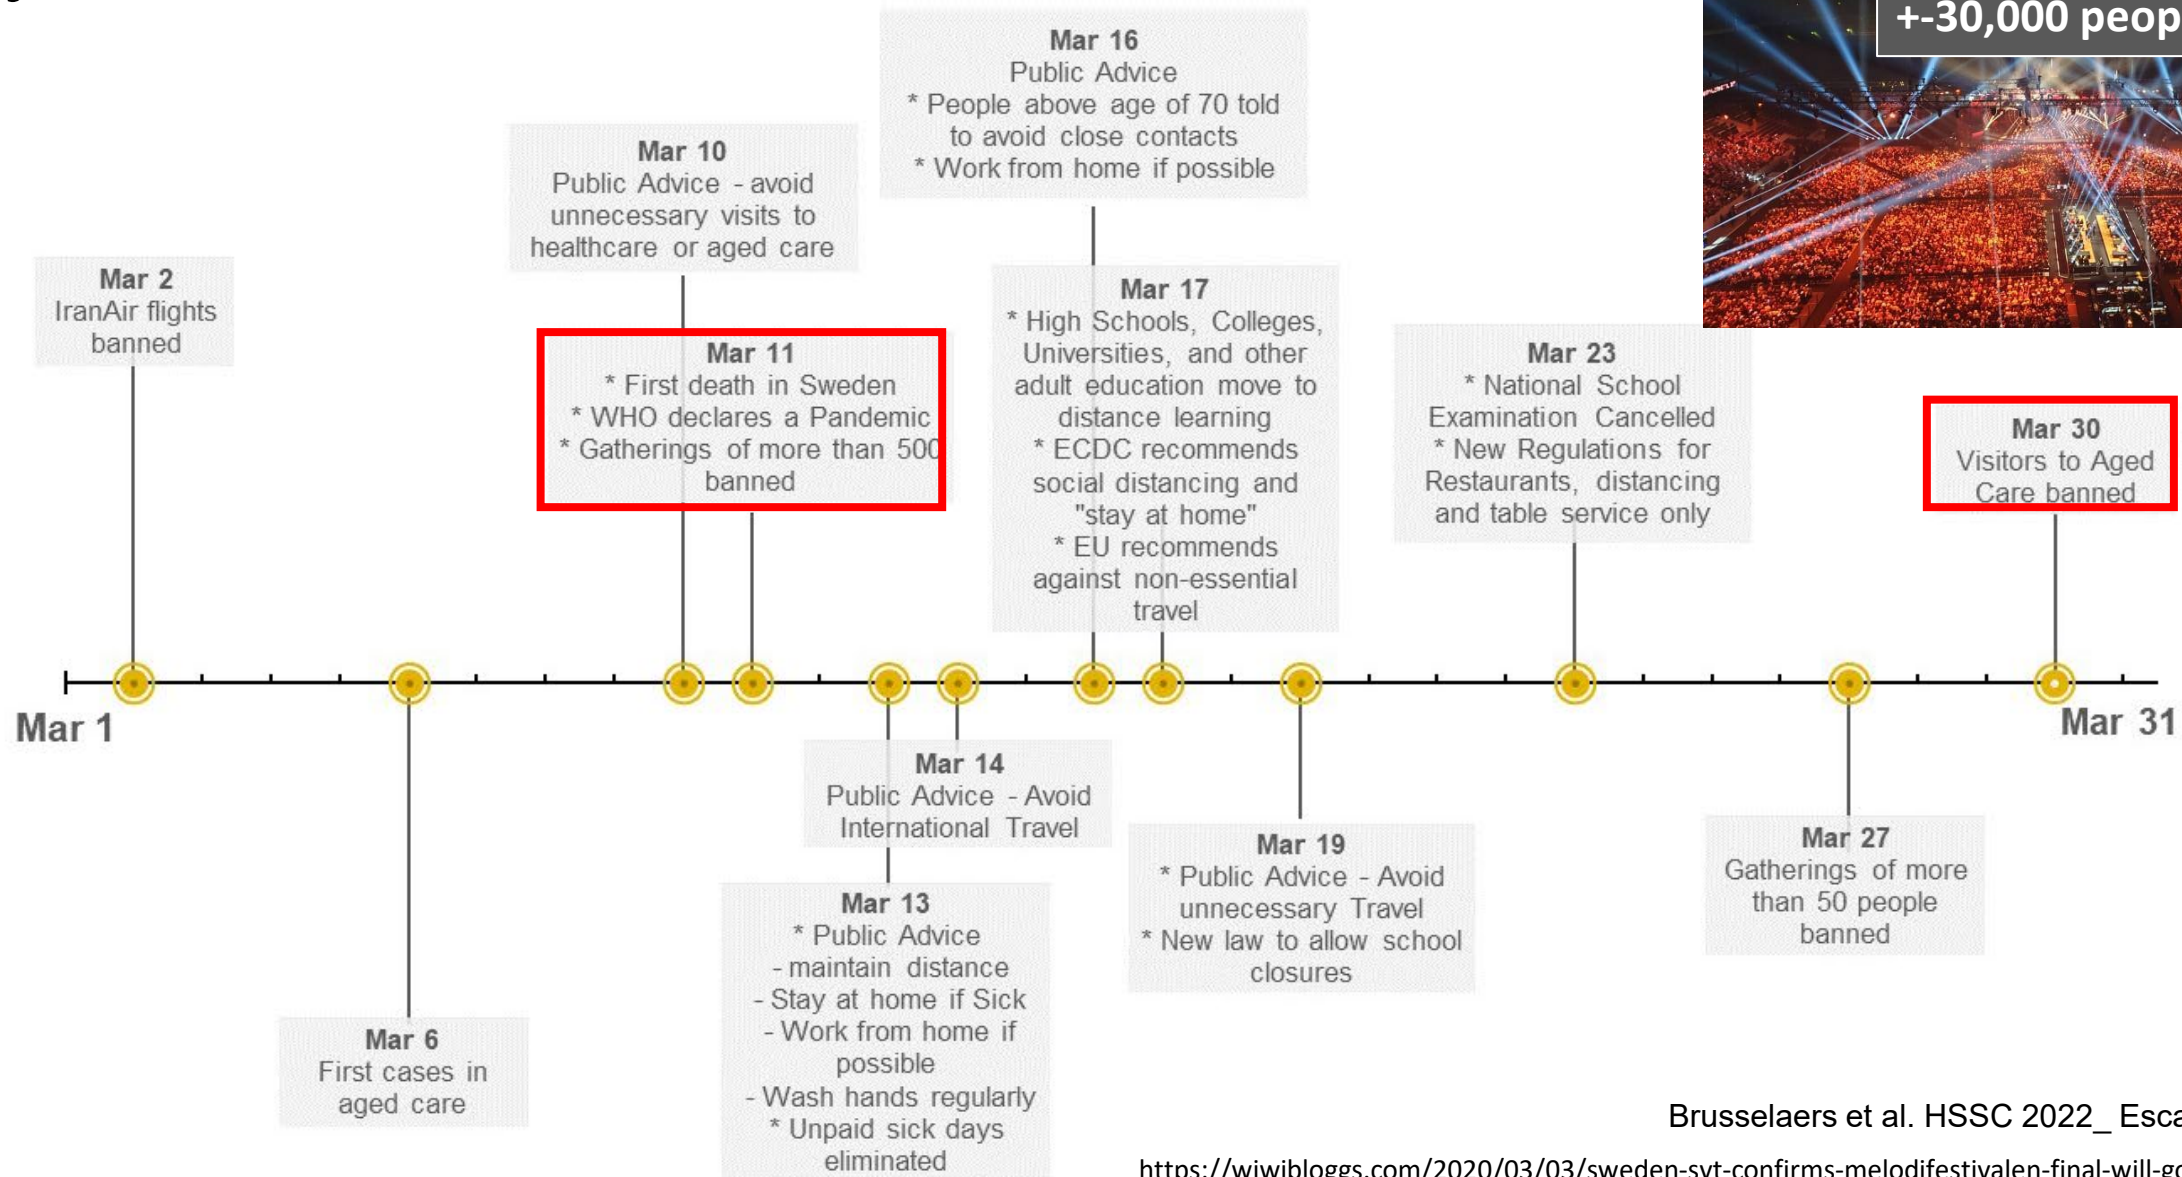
+-30,000 peop

Mar 16
Public Advice
* People above age of 70 told to avoid close contacts
* Work from home if possible

Mar 10
Public Advice - avoid unnecessary visits to healthcare or aged care

Mar 2
IranAir flights banned

Mar 11
* First death in Sweden
* WHO declares a Pandemic
* Gatherings of more than 500 banned

Mar 17
* High Schools, Colleges, Universities, and other adult education move to distance learning
* ECDC recommends social distancing and "stay at home"
* EU recommends against non-essential travel

Mar 23
* National School Examination Cancelled
* New Regulations for Restaurants, distancing and table service only

Mar 30
Visitors to Aged Care banned

Mar 1

Mar 31

Mar 14
Public Advice - Avoid International Travel

Mar 19
* Public Advice - Avoid unnecessary Travel
* New law to allow school closures

Mar 27
Gatherings of more than 50 people banned

Mar 13
* Public Advice
- maintain distance
- Stay at home if Sick
- Work from home if possible
- Wash hands regularly
* Unpaid sick days eliminated

Mar 6
First cases in aged care

Brusselaers et al. HSSC 2022_ Esca

https://wiwibloggs.com/2020/03/03/sweden-svt-confirms-melodifestivalen-final-will-go